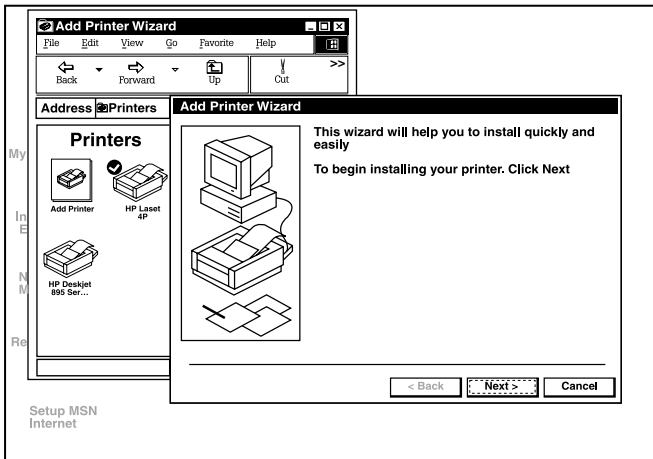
Add Printer Wizard

File Edit View Go Favorite Help

Back Forward Up Cut >>

Address Printers

Printers

Add Printer

HP Laset 4P

HP Deskjet 895 Ser...

My

In E

N M

Re

Setup MSN Internet

Add Printer Wizard

This wizard will help you to install quickly and easily

To begin installing your printer. Click Next

< Back Next > Cancel